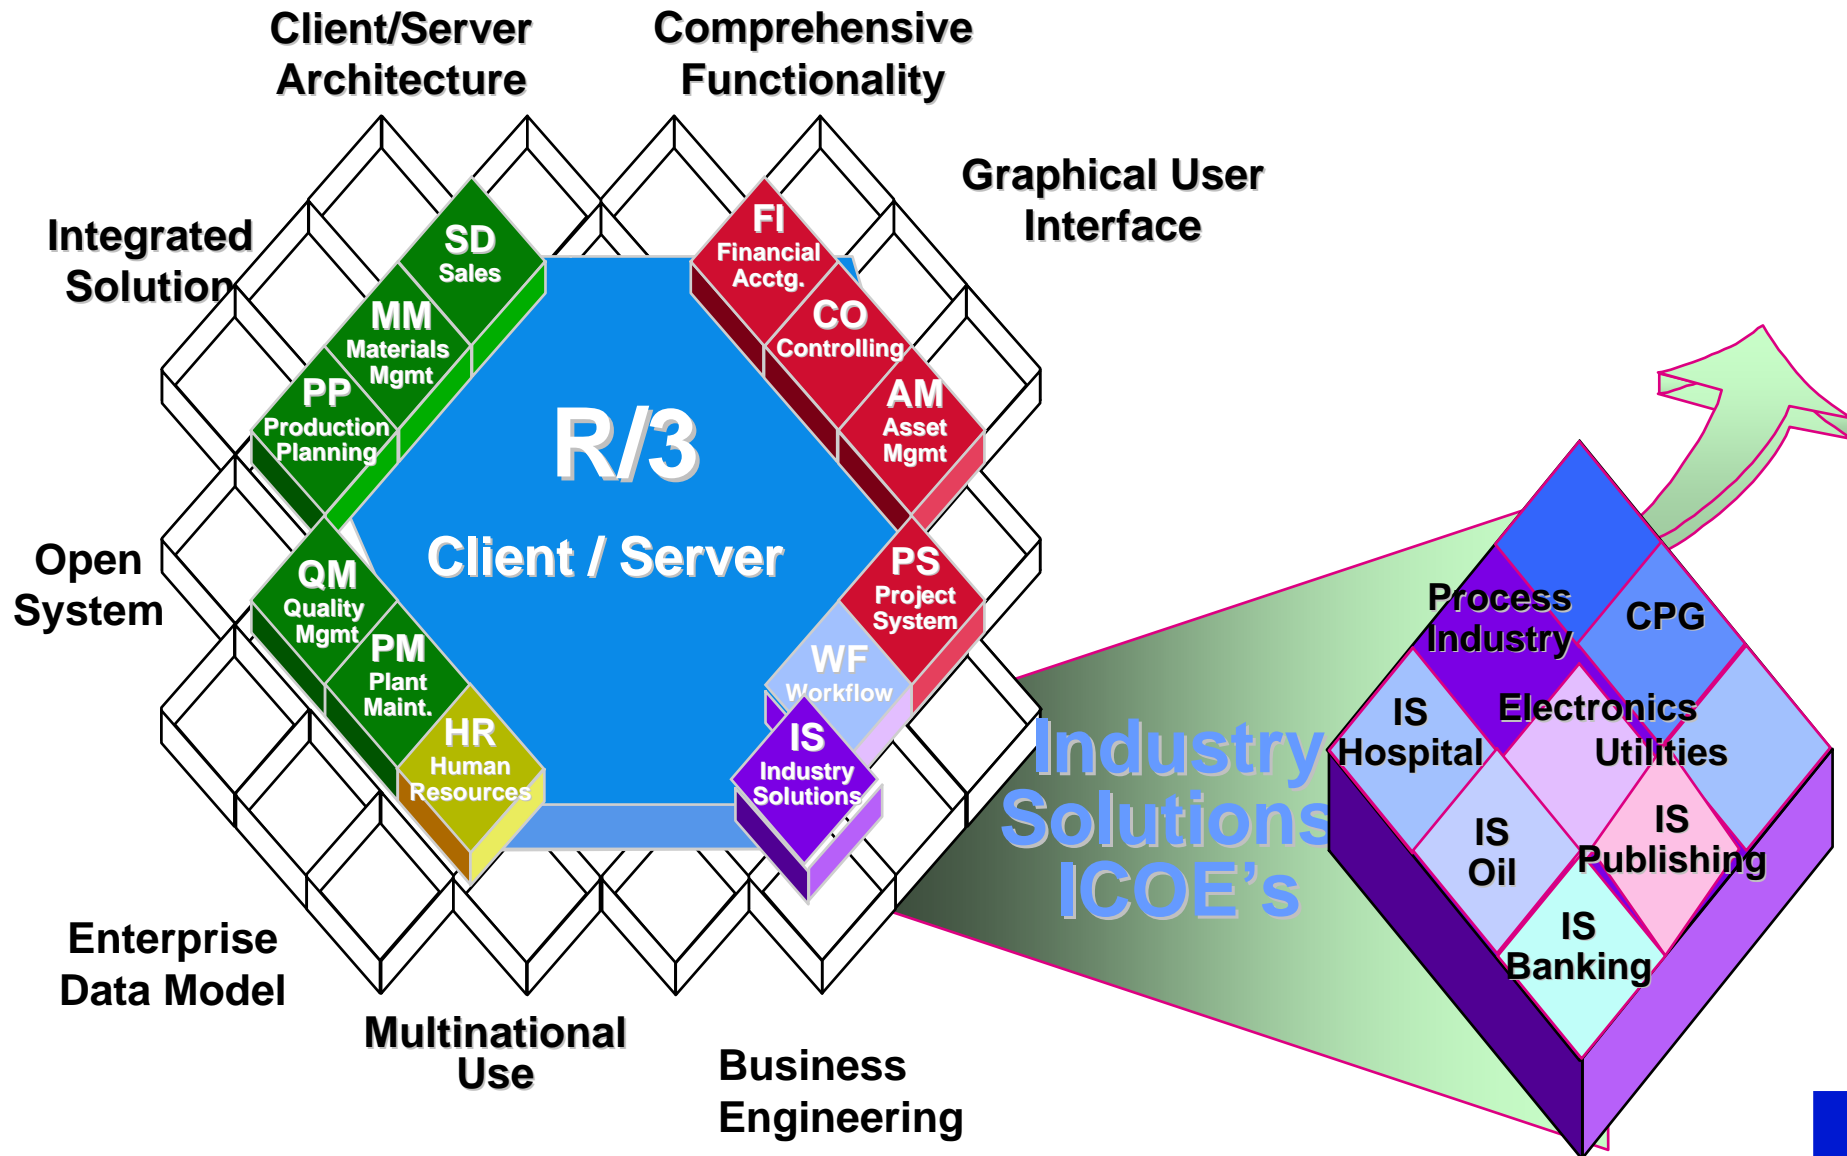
Client/Server Architecture

Comprehensive Functionality

Graphical User Interface

Integrated Solution

Open System

Enterprise Data Model

Multinational Use

Business Engineering

SD Sales

MM Materials Mgmt

PP Production Planning

QM Quality Mgmt

PM Plant Maint.

HR Human Resources

FI Financial Acctg.

CO Controlling

AM Asset Mgmt

PS Project System

WF Workflow

IS Industry Solutions

R/3

Client / Server

Industry Solutions ICOE's

Process Industry

CPG

IS Hospital

Electronics

Utilities

IS Oil

IS Publishing

IS Banking